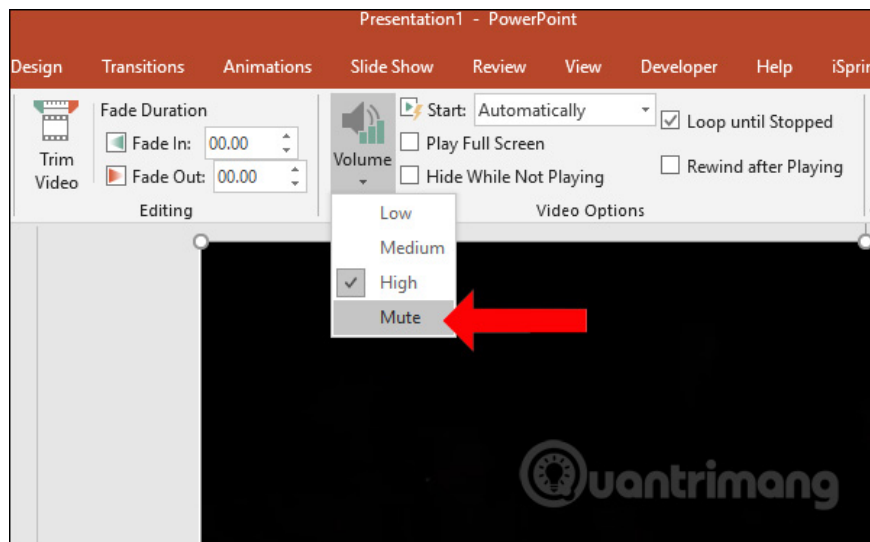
Presentation1 - PowerPoint

Design Transitions Animations Slide Show Review View Developer Help iSprin

Trim Video

Fade Duration

Fade In: 00.00

Fade Out: 00.00

Editing

Volume

Start: Automatically

Play Full Screen

Hide While Not Playing

Loop until Stopped

Rewind after Playing

Video Options

Low

Medium

High

Mute

uantrimang